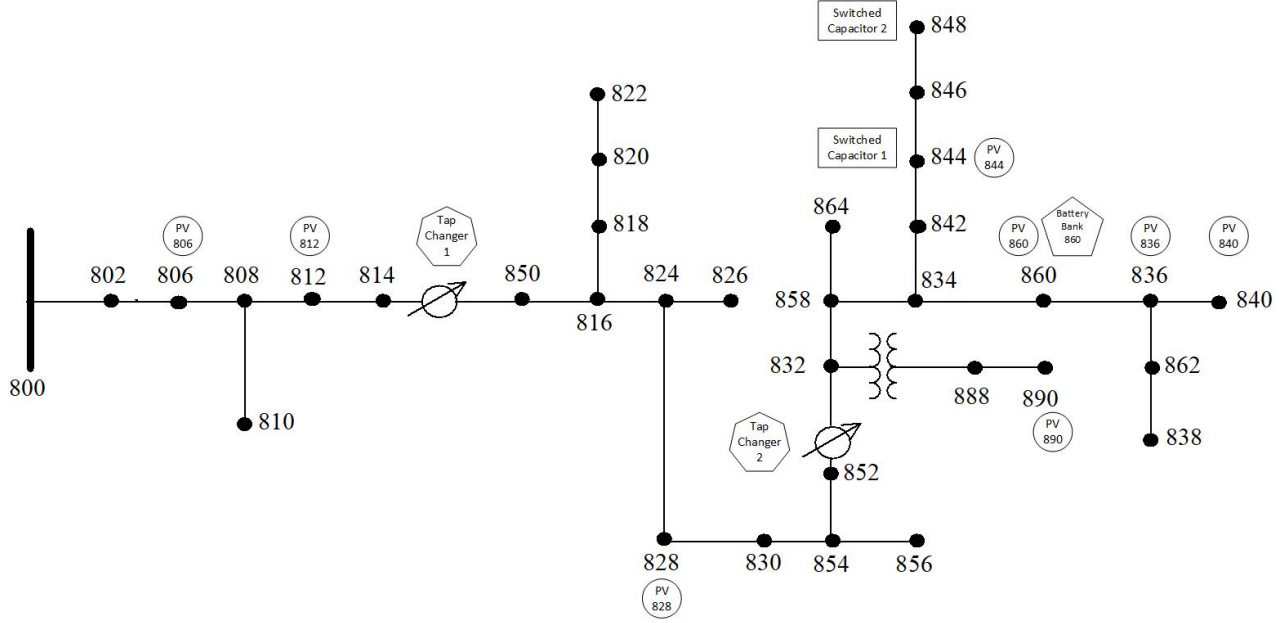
Switched Capacitor 2
848
846
Switched Capacitor 1
844
PV 844
822
820
818
864
842
PV 860
Battery Bank 860
PV 836
PV 840
PV 806
PV 812
Tap Changer 1
802
806
808
812
814
850
824
826
858
834
860
836
840
816
800
832
888
890
862
810
PV 890
838
Tap Changer 2
852
828
830
854
856
PV 828